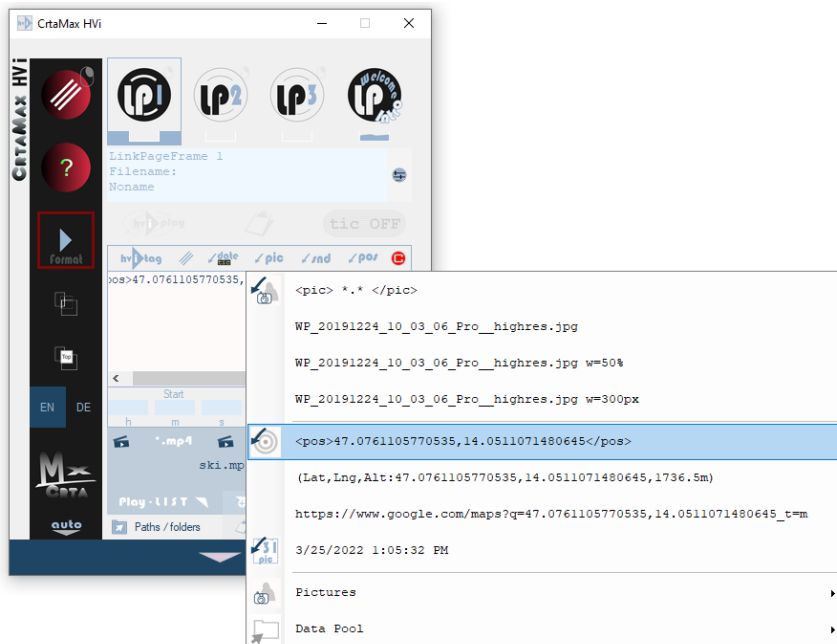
CrtaMax HVi

CRTAMAX HVi

?

Format

Top

EN DE

Mx CRTA

auto

LP1 LP2 LP3 LP welcome

LinkPageFrame 1
Filename:
Noname

hvi play

tic OFF

hvi tag ✓date ✓pic ✓snd ✓pos

<pos>47.0761105770535,

Start

h m s

*.mp4

ski.mp

Play-LIST

Paths / folders

<pic> *.* </pic>

WP_20191224_10_03_06_Pro__highres.jpg

WP_20191224_10_03_06_Pro__highres.jpg w=50%

WP_20191224_10_03_06_Pro__highres.jpg w=300px

<pos>47.0761105770535,14.0511071480645</pos>

(Lat,Lng,Alt:47.0761105770535,14.0511071480645,1736.5m)

https://www.google.com/maps?q=47.0761105770535,14.0511071480645_t=m

3/25/2022 1:05:32 PM

pic

Pictures

Data Pool